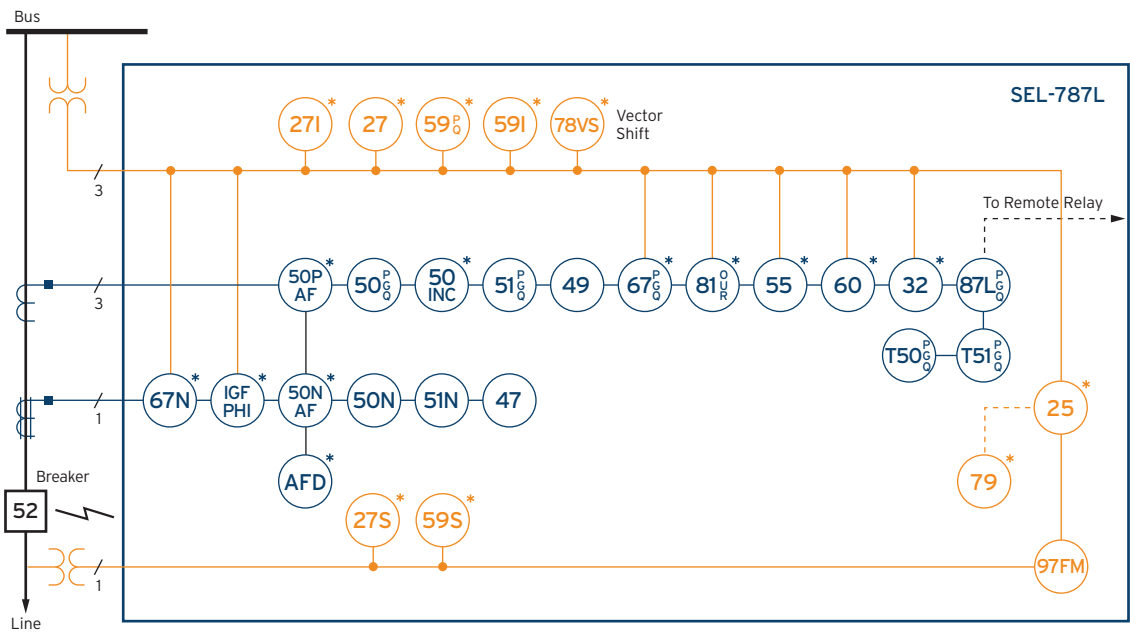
Bus

SEL-787L

27I * 27 * 59 P Q * 59I * 78VS * Vector Shift

3

To Remote Relay

3

50P AF * 50 P G Q 50 INC * 51 P G Q 49 67 P G Q * 81 O U R * 55 * 60 * 32 * 87L P G Q

T50 P G Q T51 P G Q

67N * IGF PHI * 50N AF * 50N 51N 47

1

25 *

Breaker

AFD *

79 *

52

27S * 59S *

1

97FM

Line